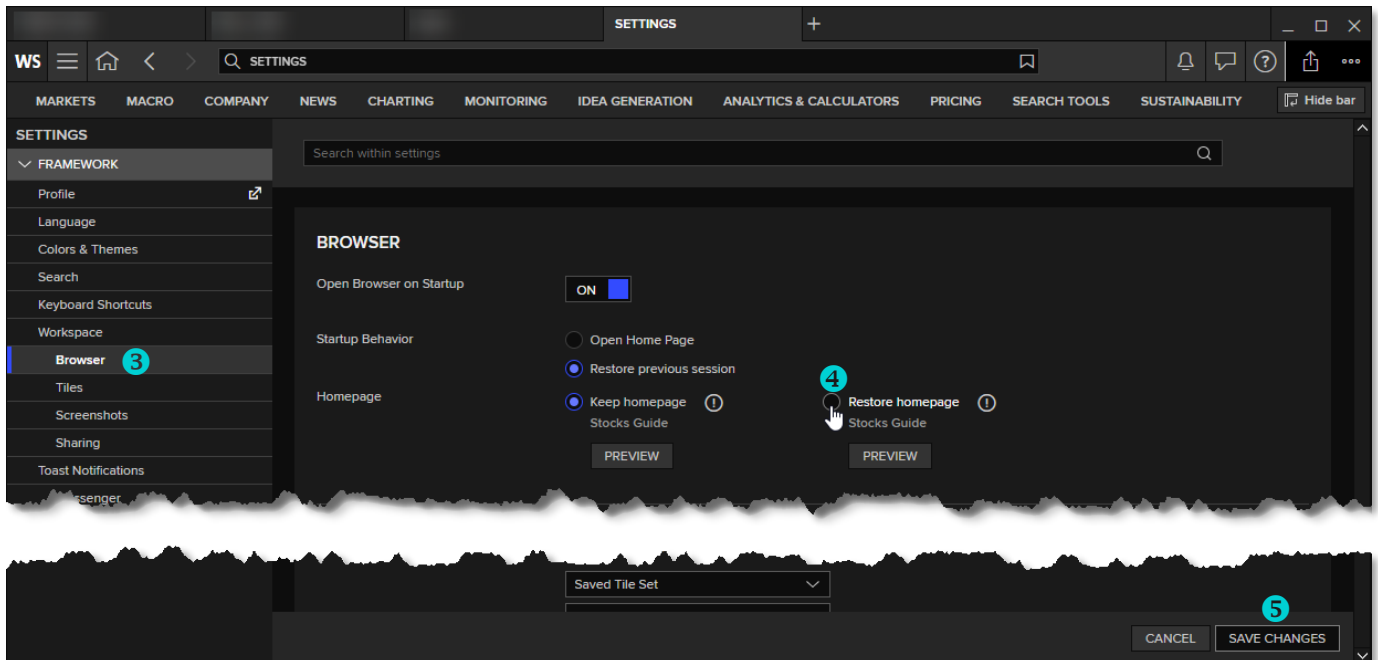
SETTINGS +

WS SETTINGS

MARKETS MACRO COMPANY NEWS CHARTING MONITORING IDEA GENERATION ANALYTICS & CALCULATORS PRICING SEARCH TOOLS SUSTAINABILITY Hide bar

SETTINGS
FRAMEWORK
Profile
Language
Colors & Themes
Search
Keyboard Shortcuts
Workspace
Browser 3
Tiles
Screenshots
Sharing
Toast Notifications
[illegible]ssenger

Search within settings

BROWSER

Open Browser on Startup ON

Startup Behavior
Open Home Page
Restore previous session

Homepage
Keep homepage
Stocks Guide
PREVIEW

4
Restore homepage
Stocks Guide
PREVIEW

Saved Tile Set

5
CANCEL SAVE CHANGES